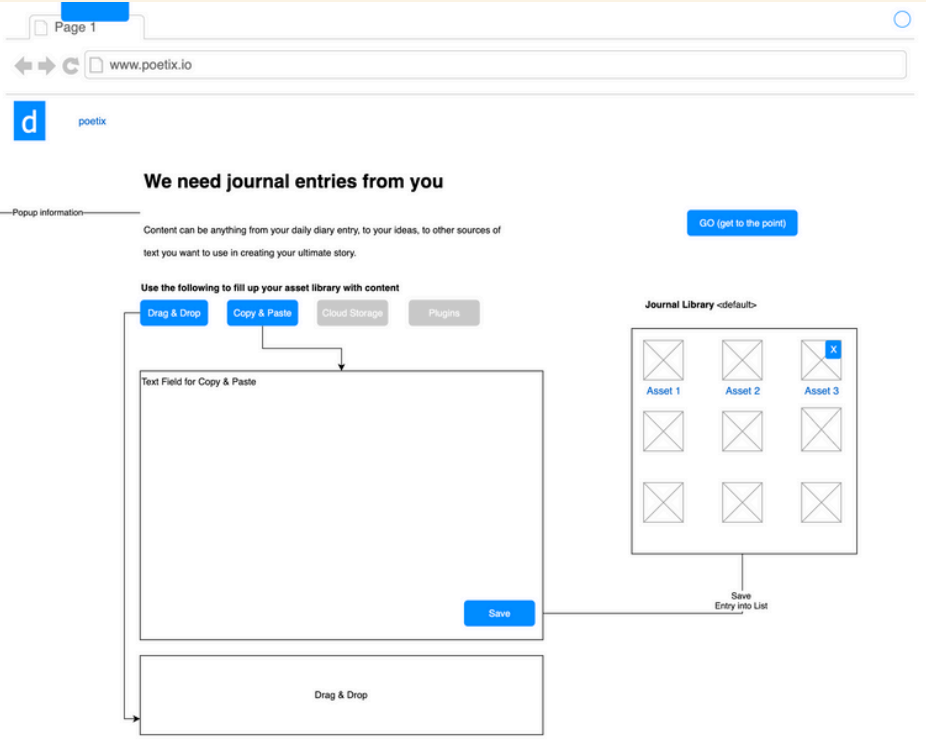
Page 1

www.poetix.io

d

poetix

We need journal entries from you

Popup information

Content can be anything from your daily diary entry, to your ideas, to other sources of text you want to use in creating your ultimate story.

GO (get to the point)

Use the following to fill up your asset library with content

Drag & Drop

Copy & Paste

Cloud Storage

Plugins

Journal Library <default>

X

Asset 1

Asset 2

Asset 3

Text Field for Copy & Paste

Save

Save Entry into List

Drag & Drop